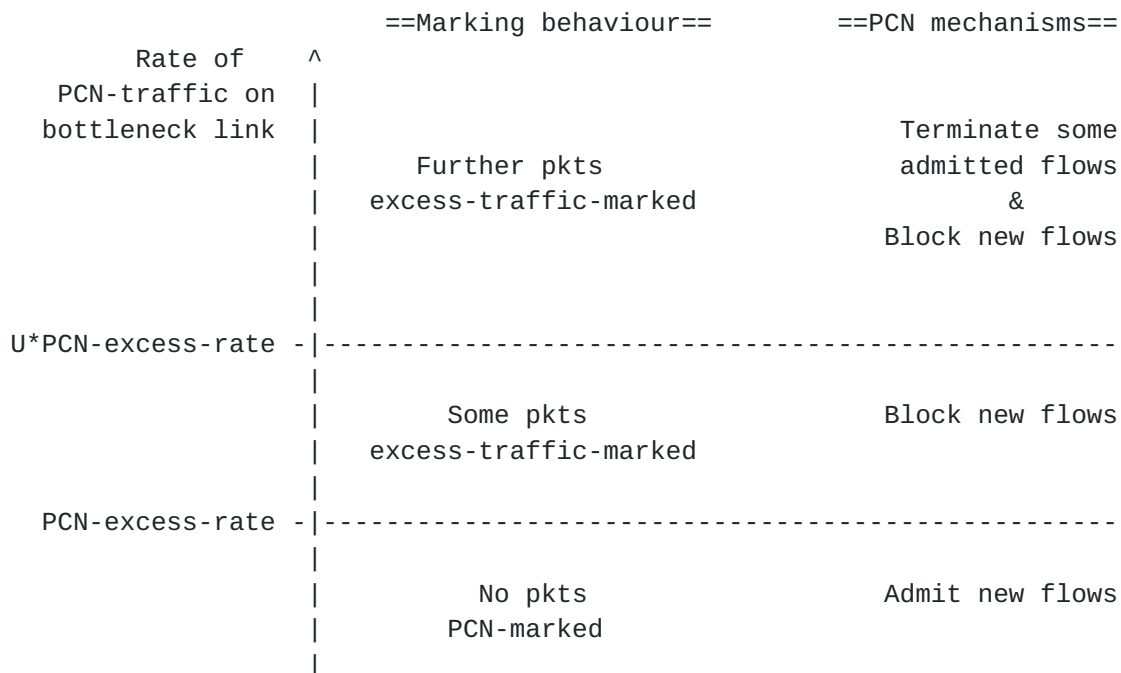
==Marking behaviour== ==PCN mechanisms==

Rate of ^
PCN-traffic on |
bottleneck link | Terminate some
| Further pkts admitted flows
| excess-traffic-marked &
| Block new flows
|
|
U*PCN-excess-rate -|------------------------------------------------
|
| Some pkts Block new flows
| excess-traffic-marked
|
PCN-excess-rate -|------------------------------------------------
|
| No pkts Admit new flows
| PCN-marked
|